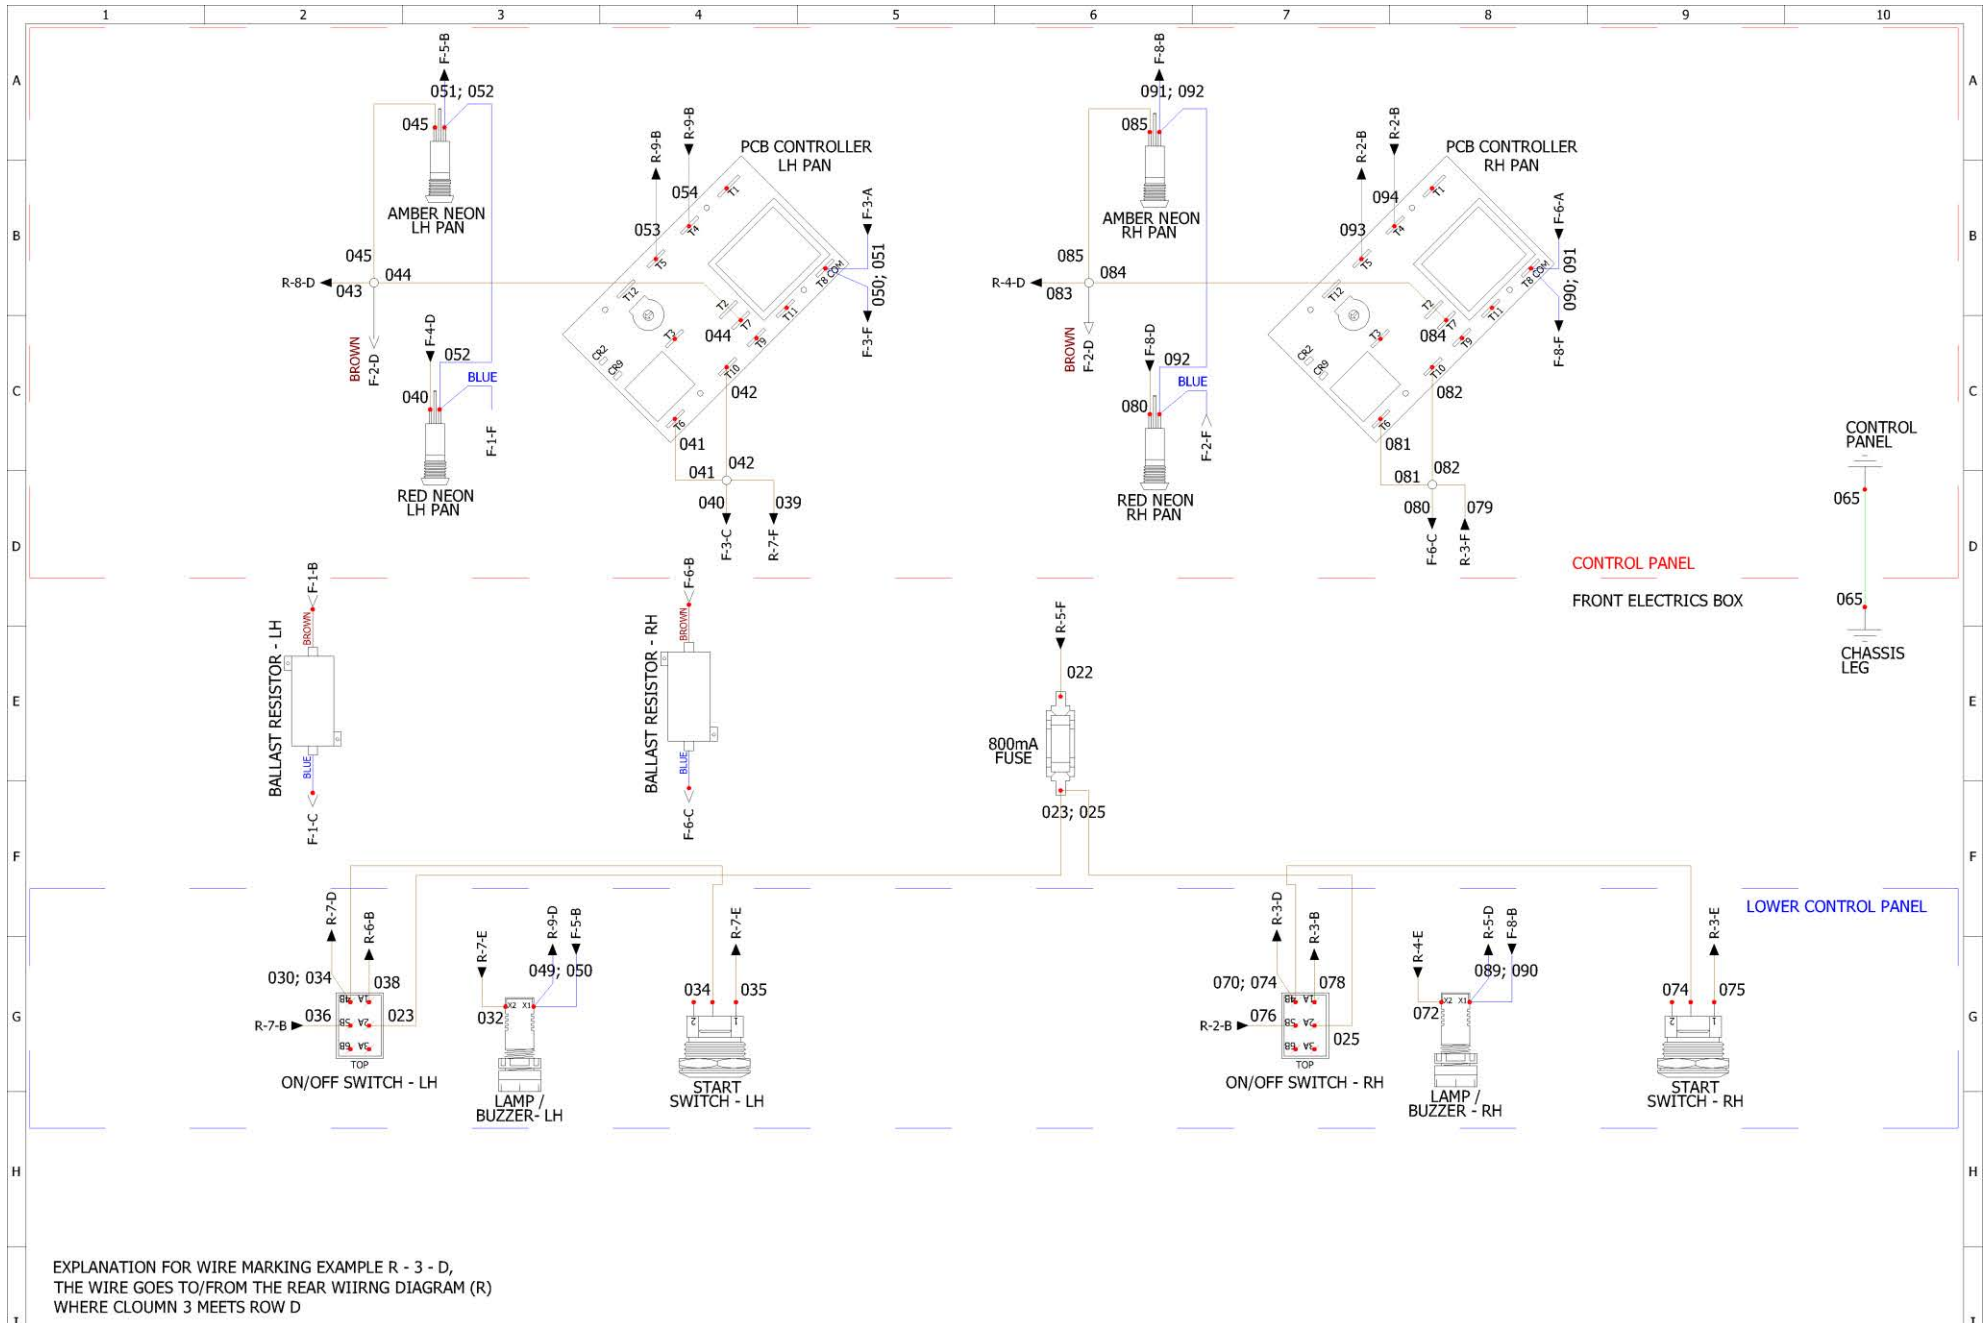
1 2 3 4 5 6 7 8 9 10

A B C D E F G H I

F-5-B
051; 052
045
AMBER NEON LH PAN
045
R-8-D 043 044
BROWN F-2-D
F-4-D
052
BLUE
040
F-1-F
RED NEON LH PAN

R-9-B R-9-B
PCB CONTROLLER LH PAN
054
053
T1 T4 T5 T12 T2 T7 T3 T9 T11 T8 COM CR2 CR9 T10 T6
F-3-A
050; 051
F-3-F
044
042
041
041 042
040 039
F-3-C R-7-F

F-8-B
091; 092
085
AMBER NEON RH PAN
085
R-4-D 083 084
BROWN F-2-D
F-8-D
092
BLUE
080
F-2-F
RED NEON RH PAN

R-2-B R-2-B
PCB CONTROLLER RH PAN
094
093
T1 T4 T5 T12 T2 T7 T3 T9 T11 T8 COM CR2 CR9 T10 T6
F-6-A
090; 091
F-8-F
084
082
081
081 082
080 079
F-6-C R-3-F

CONTROL PANEL
065
CONTROL PANEL
FRONT ELECTRICS BOX
065
CHASSIS LEG

F-1-B
BROWN
BALLAST RESISTOR - LH
BLUE
F-1-C

F-6-B
BROWN
BALLAST RESISTOR - RH
BLUE
F-6-C

R-5-F
022
800mA FUSE
023; 025

LOWER CONTROL PANEL

R-7-D R-6-B
030; 034 038
R-7-B 036 023
1B 1A 2B 2A 3B 3A TOP
ON/OFF SWITCH - LH

R-7-E R-9-D F-5-B
049; 050
032
X2 X1
LAMP / BUZZER- LH

R-7-E
034 035
2 1
START SWITCH - LH

R-3-D R-3-B
070; 074 078
R-2-B 076
025
1B 1A 2B 2A 3B 3A TOP
ON/OFF SWITCH - RH

R-4-E R-5-D F-8-B
089; 090
072
X2 X1
LAMP / BUZZER - RH

R-3-E
074 075
2 1
START SWITCH - RH

EXPLANATION FOR WIRE MARKING EXAMPLE R - 3 - D,
THE WIRE GOES TO/FROM THE REAR WIIRNG DIAGRAM (R)
WHERE CLOUMN 3 MEETS ROW D